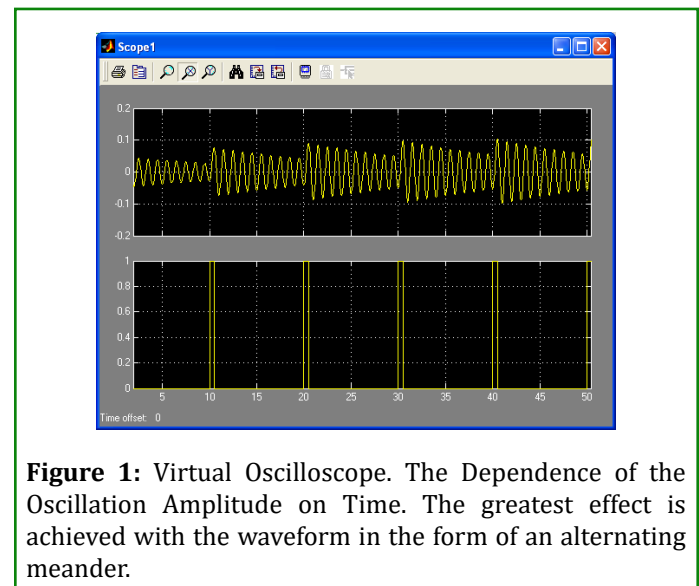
Scope1

0.2
0.1
0
-0.1
-0.2

1
0.8
0.6
0.4
0.2
0
5 10 15 20 25 30 35 40 45 50

Time offset: 0

**Figure 1:** Virtual Oscilloscope. The Dependence of the Oscillation Amplitude on Time. The greatest effect is achieved with the waveform in the form of an alternating meander.